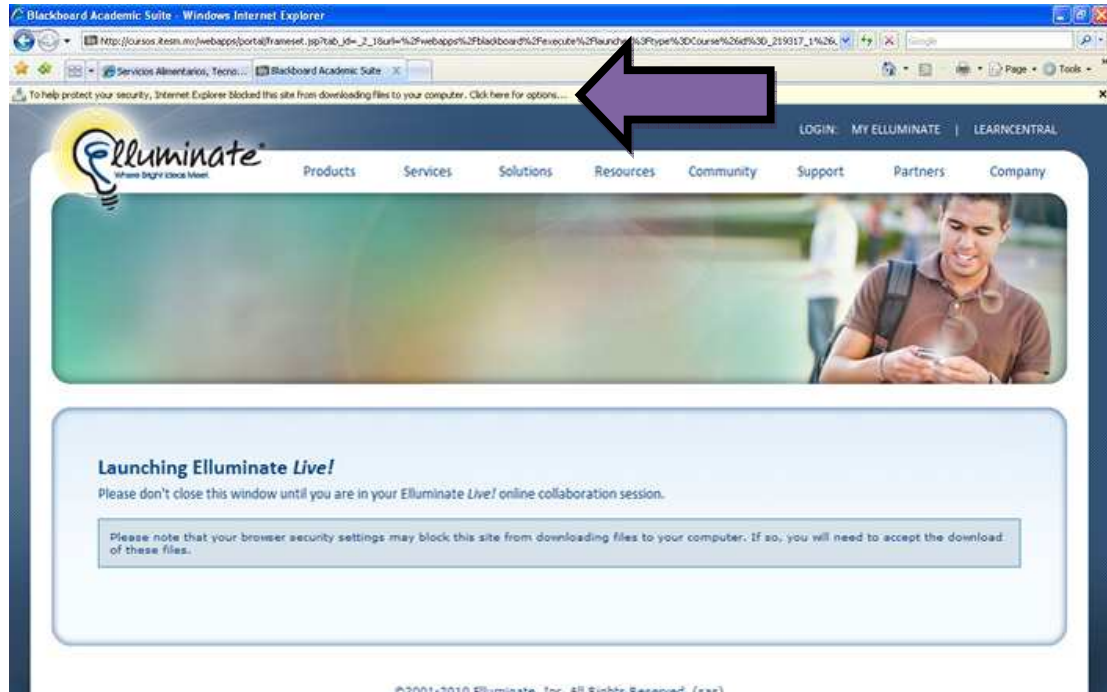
Blackboard Academic Suite - Windows Internet Explorer

http://cursos.itesm.mx/webapps/portal/frameset.jsp?tab_id=_2_1&url=%2Fwebapps%2Fblackboard%2Fexecute%2Flaunch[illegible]%3Ftype%3DCourse%26id%3D_219317_1%26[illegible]

Google

Servicios Alimentarios, Tecno... Blackboard Academic Suite

Page Tools

To help protect your security, Internet Explorer blocked this site from downloading files to your computer. Click here for options...

Elluminate
Where Bright Ideas Meet

LOGIN: MY ELLUMINATE | LEARNCENTRAL

Products Services Solutions Resources Community Support Partners Company

Launching Elluminate *Live!*

Please don't close this window until you are in your Elluminate *Live!* online collaboration session.

Please note that your browser security settings may block this site from downloading files to your computer. If so, you will need to accept the download of these files.

©2001-2010 Elluminate, Inc. All Rights Reserved. (sar)